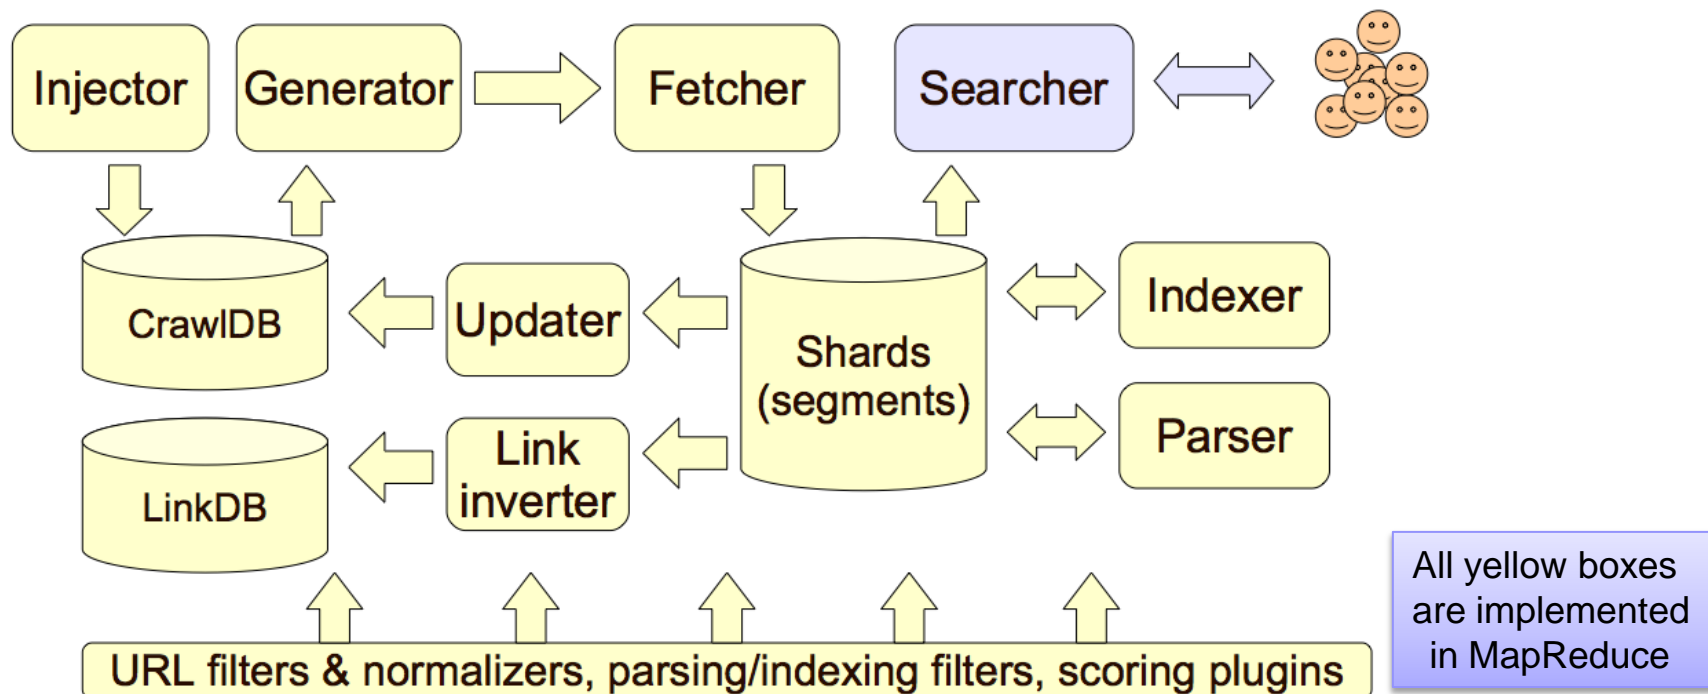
Injector

Generator

Fetcher

Searcher

CrawlDB

Updater

Shards (segments)

Indexer

Parser

LinkDB

Link inverter

All yellow boxes are implemented in MapReduce

URL filters & normalizers, parsing/indexing filters, scoring plugins